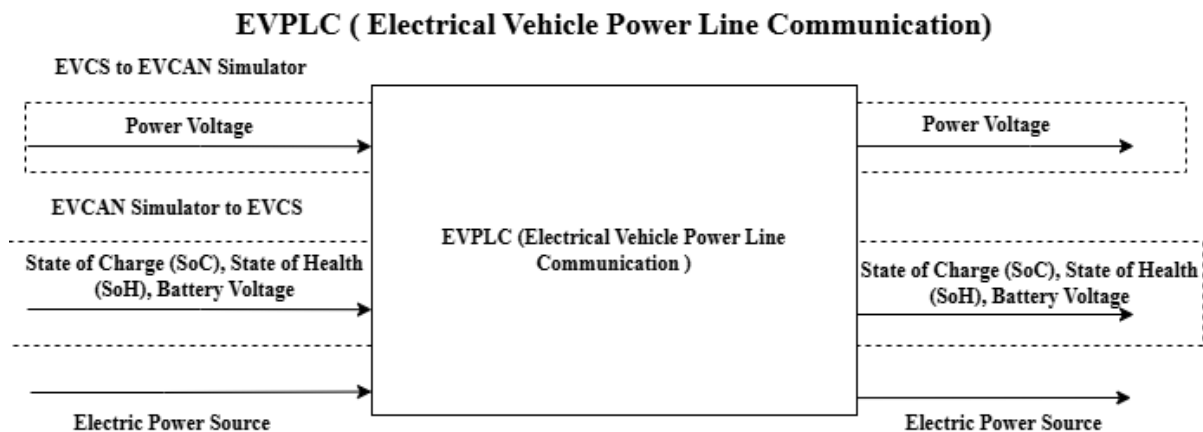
EVPLC ( Electrical Vehicle Power Line Communication)

EVCS to EVCAN Simulator

Power Voltage

Power Voltage

EVCAN Simulator to EVCS

EVPLC (Electrical Vehicle Power Line Communication )

State of Charge (SoC), State of Health (SoH), Battery Voltage

State of Charge (SoC), State of Health (SoH), Battery Voltage

Electric Power Source

Electric Power Source